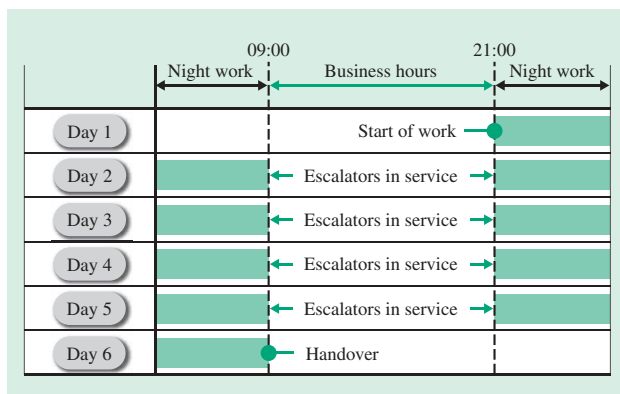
| | 09:00 Night work | Business hours | 21:00 Night work |
|---|---|---|---|
| Day 1 | | Start of work | |
| Day 2 | | Escalators in service | |
| Day 3 | | Escalators in service | |
| Day 4 | | Escalators in service | |
| Day 5 | | Escalators in service | |
| Day 6 | | Handover | |